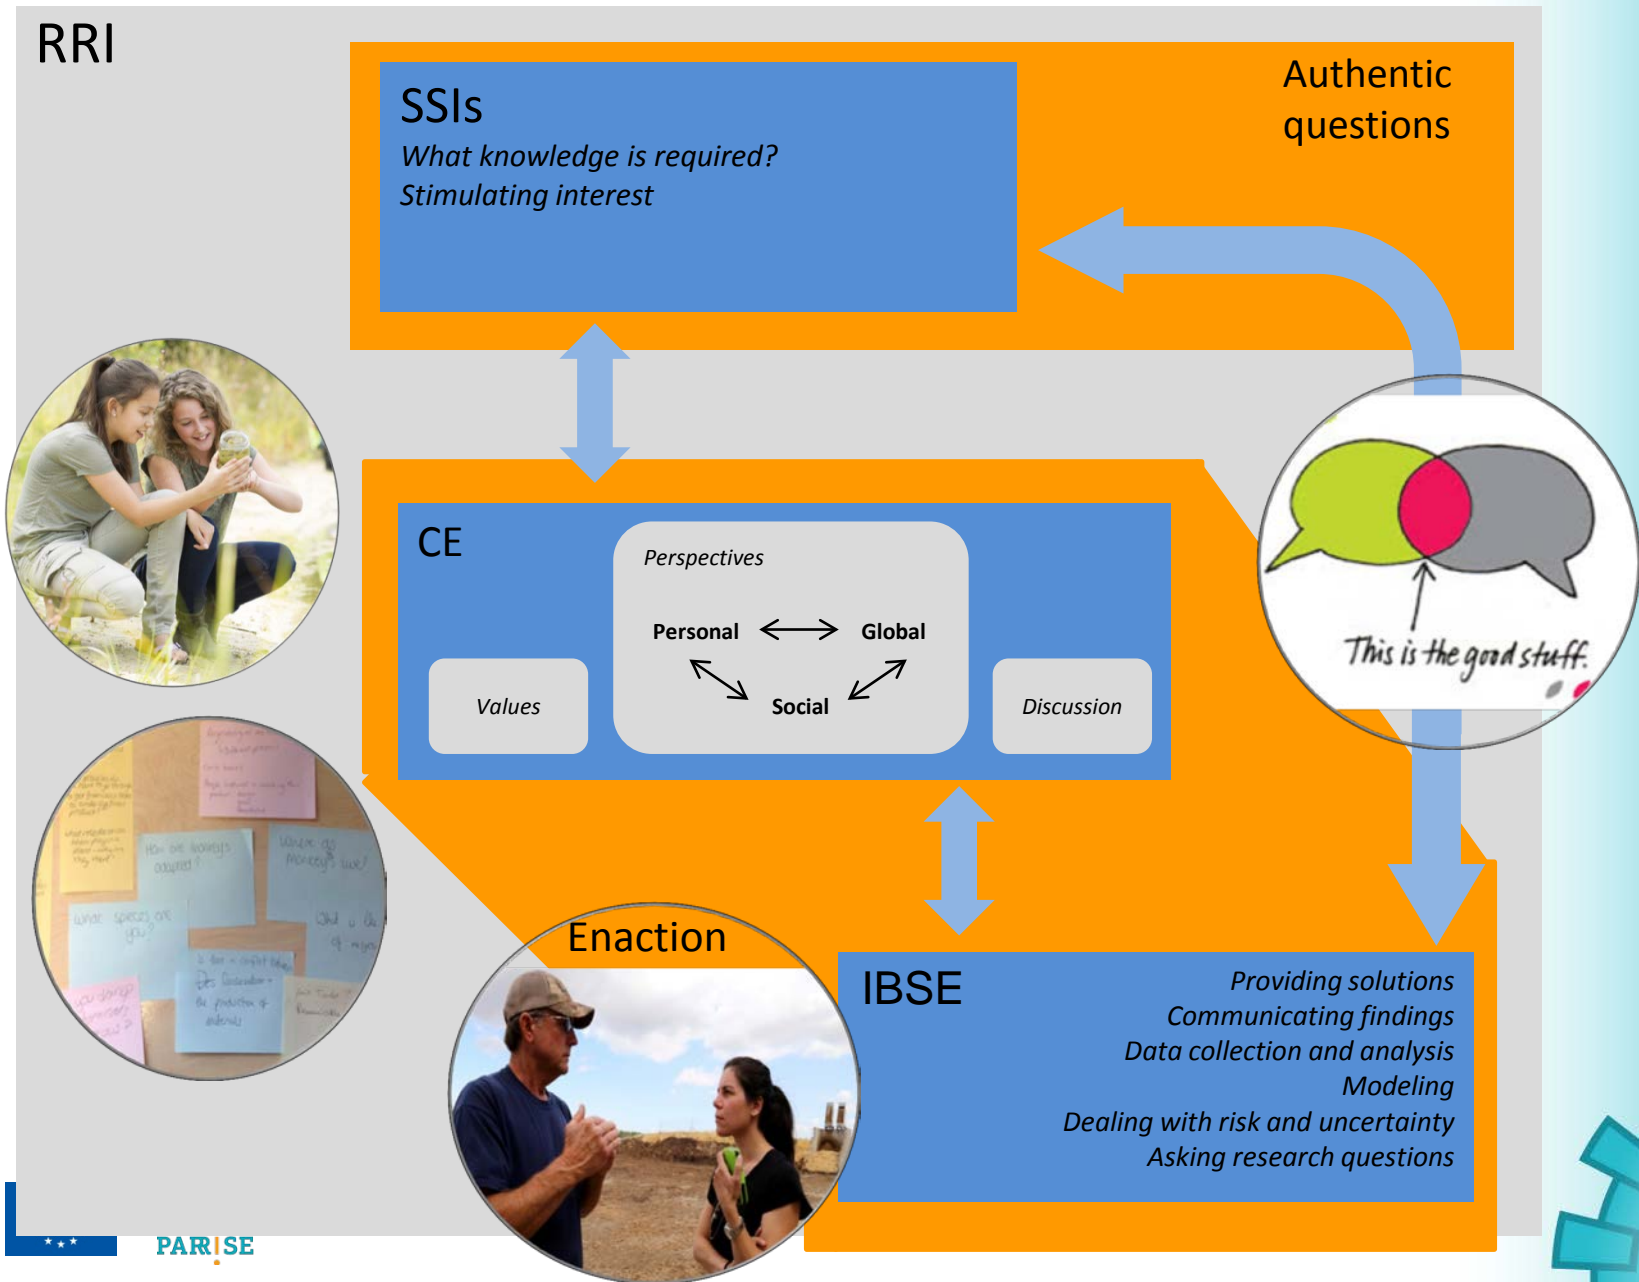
RRI

SSIs
What knowledge is required?
Stimulating interest

Authentic questions

CE

Perspectives

Personal Global

Social

Values

Discussion

This is the good stuff.

Enaction

IBSE

Providing solutions
Communicating findings
Data collection and analysis
Modeling
Dealing with risk and uncertainty
Asking research questions

PARRISE